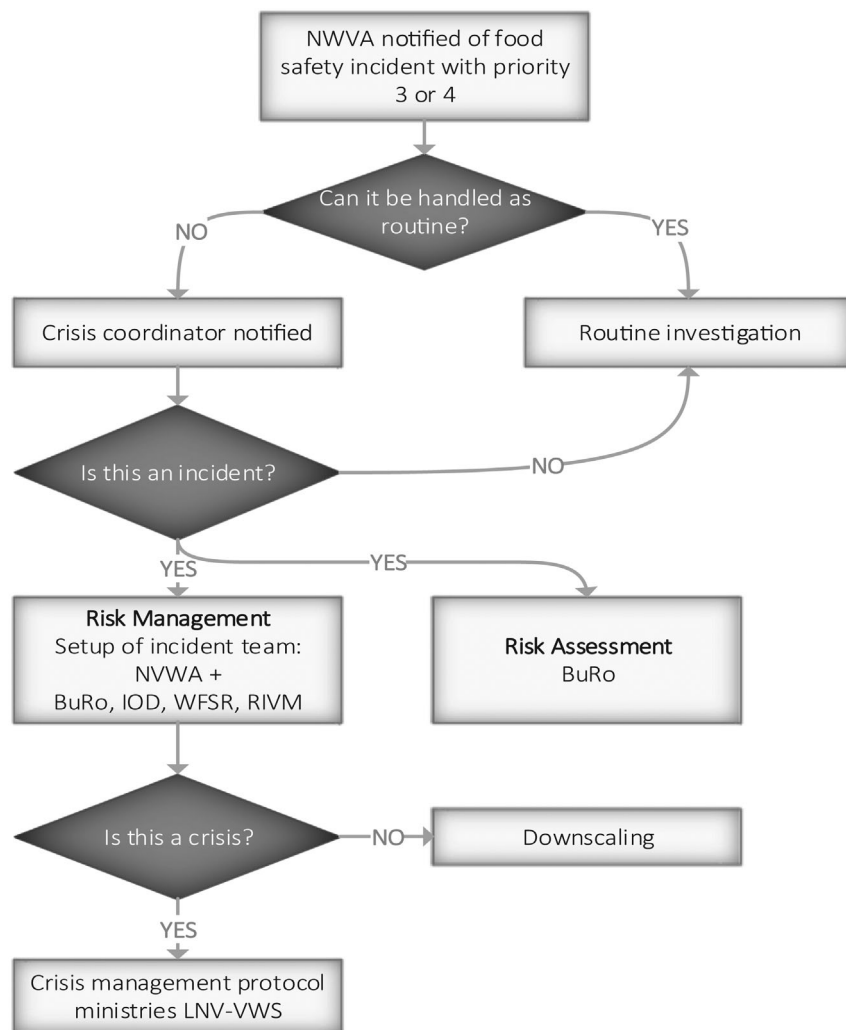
NWVA notified of food safety incident with priority 3 or 4

Can it be handled as routine?

NO

YES

Crisis coordinator notified

Routine investigation

Is this an incident?

NO

YES

YES

Risk Management
Setup of incident team:
NVWA +
BuRo, IOD, WFSR, RIVM

Risk Assessment
BuRo

Is this a crisis?

NO

Downscaling

YES

Crisis management protocol ministries LNV-VWS